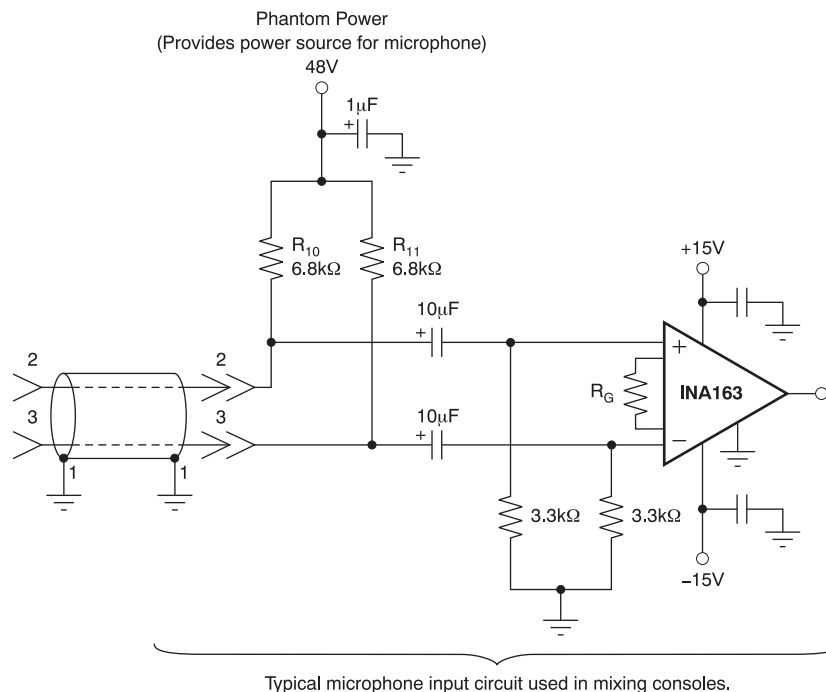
Phantom Power
(Provides power source for microphone)
48V

1μF
+

$R_{10}$
6.8kΩ

$R_{11}$
6.8kΩ

+15V

10μF
+

2
3
1
1

2
3

10μF
+

$R_G$

INA163

+
−

3.3kΩ
3.3kΩ

−15V

Typical microphone input circuit used in mixing consoles.